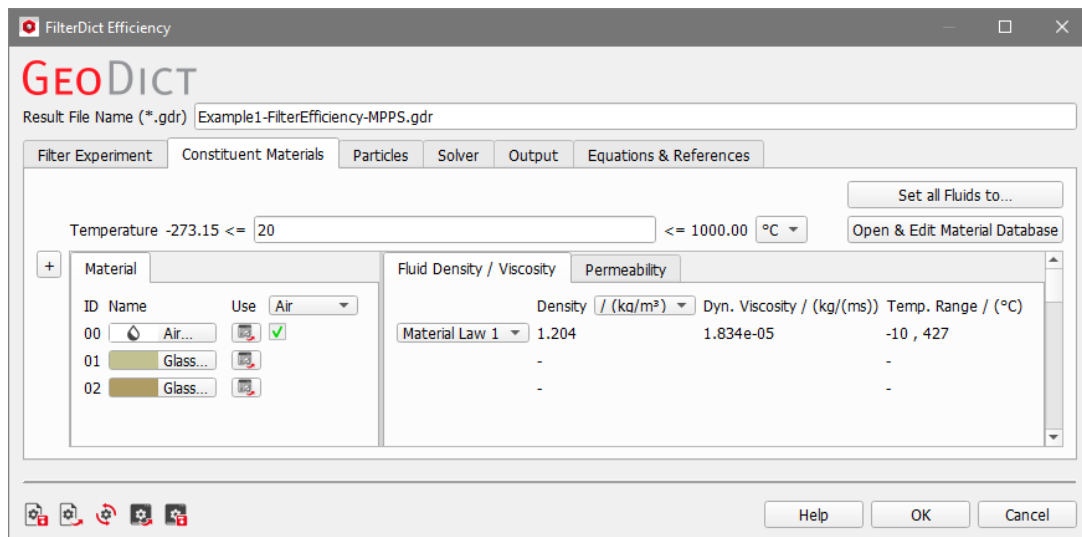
FilterDict Efficiency

GeoDict

Result File Name (*.gdr) Example1-FilterEfficiency-MPPS.gdr

Filter Experiment | Constituent Materials | Particles | Solver | Output | Equations & References

Set all Fluids to...

Temperature -273.15 <= 20 <= 1000.00 °C

Open & Edit Material Database

+

Material

ID Name Use Air
00 Air...
01 Glass...
02 Glass...

Fluid Density / Viscosity | Permeability

| | Density / (kg/m³) | Dyn. Viscosity / (kg/(ms)) | Temp. Range / (°C) |
|---|---|---|---|
| Material Law 1 | 1.204 | 1.834e-05 | -10 , 427 |
| | - | | - |
| | - | | - |

Help OK Cancel